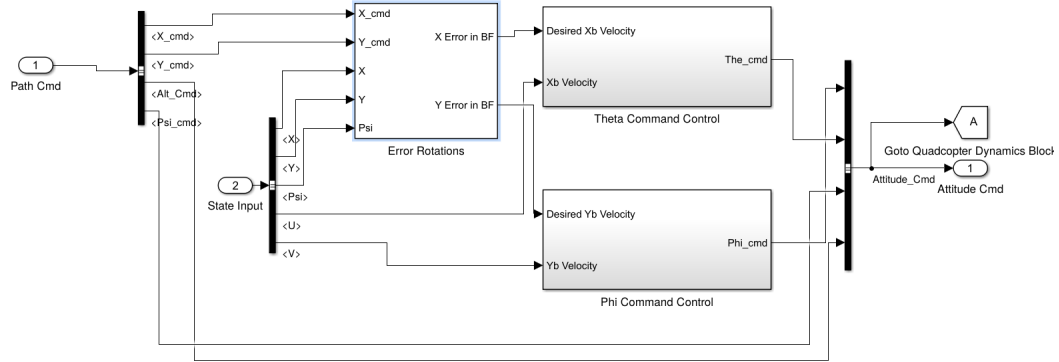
1
Path Cmd
<X_cmd>
<Y_cmd>
<Alt_Cmd>
<Psi_cmd>
X_cmd
Y_cmd
X
Y
Psi
X Error in BF
Y Error in BF
Error Rotations
2
State Input
<X>
<Y>
<Psi>
<U>
<V>
Desired Xb Velocity
Xb Velocity
The_cmd
Theta Command Control
Desired Yb Velocity
Yb Velocity
Phi_cmd
Phi Command Control
A
Goto Quadcopter Dynamics Block
Attitude_Cmd
1
Attitude Cmd